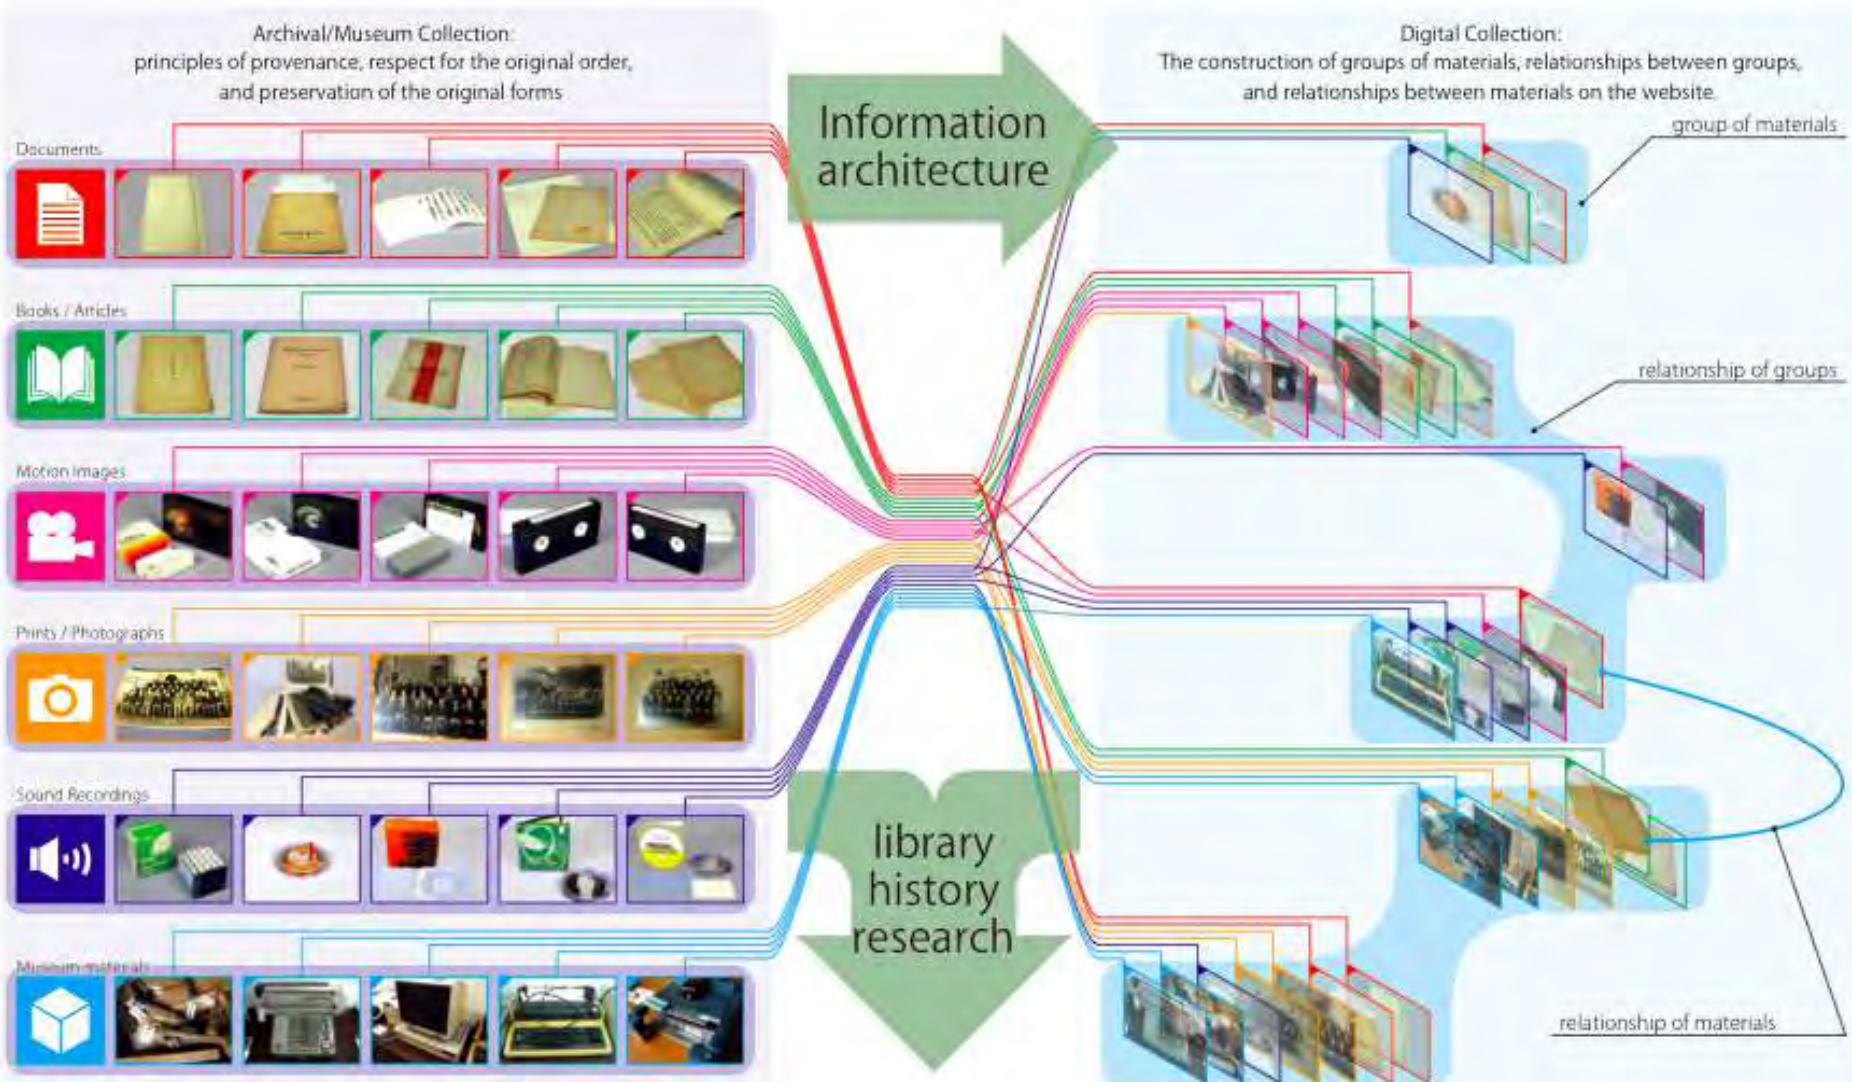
Archival/Museum Collection:
principles of provenance, respect for the original order, and preservation of the original forms

Information architecture

Digital Collection:
The construction of groups of materials, relationships between groups, and relationships between materials on the website.

Documents

group of materials

Books / Articles

relationship of groups

Motion Images

Prints / Photographs

Sound Recordings

library history research

Museum materials

relationship of materials